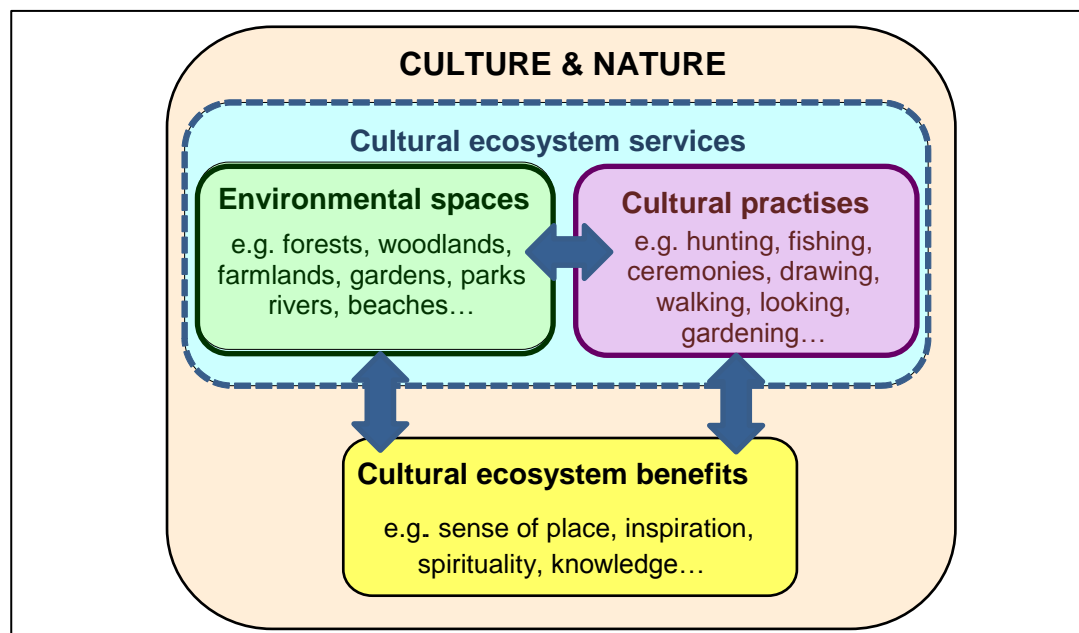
CULTURE & NATURE

Cultural ecosystem services

Environmental spaces

e.g. forests, woodlands, farmlands, gardens, parks rivers, beaches…

Cultural practises

e.g. hunting, fishing, ceremonies, drawing, walking, looking, gardening…

Cultural ecosystem benefits

e.g. sense of place, inspiration, spirituality, knowledge…